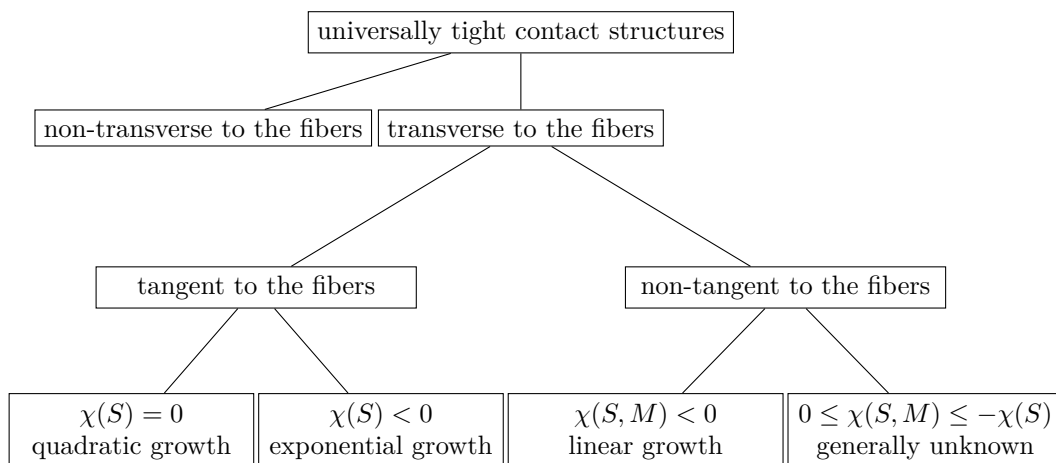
universally tight contact structures

non-transverse to the fibers

transverse to the fibers

tangent to the fibers

non-tangent to the fibers

$\chi(S) = 0$
quadratic growth

$\chi(S) < 0$
exponential growth

$\chi(S, M) < 0$
linear growth

$0 \leq \chi(S, M) \leq -\chi(S)$
generally unknown